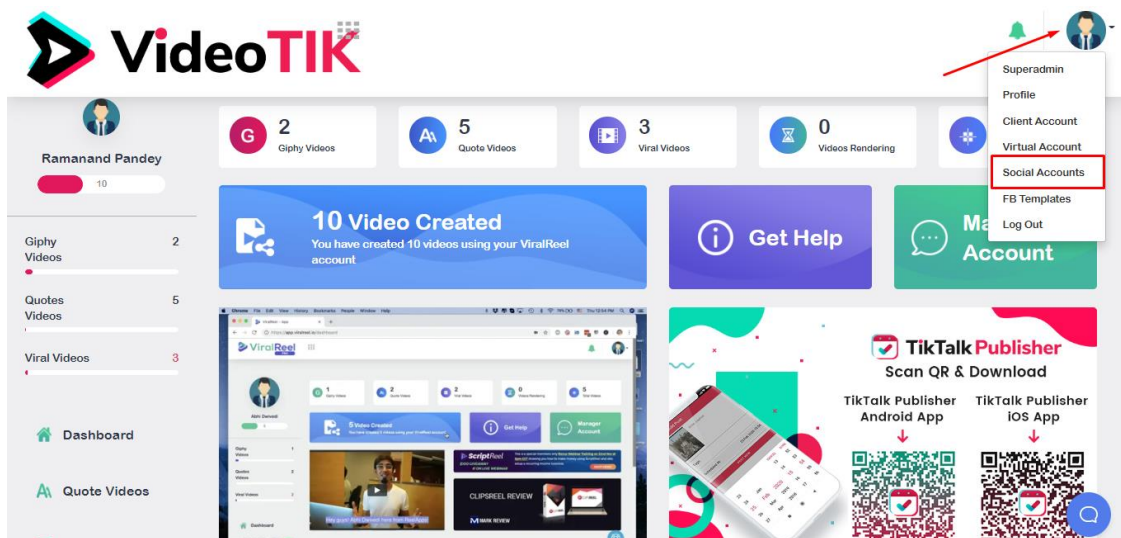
VideoTIK

Superadmin
Profile
Client Account
Virtual Account
Social Accounts
FB Templates
Log Out

Ramanand Pandey
10

2 Giphy Videos
5 Quote Videos
3 Viral Videos
0 Videos Rendering

Giphy Videos 2
Quotes Videos 5
Viral Videos 3

Dashboard
Quote Videos

10 Video Created
You have created 10 videos using your ViralReel account

Get Help

Ma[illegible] Account

ViralReel
Abhi Dwivedi
1 Giphy Videos
2 Quote Videos
2 Viral Videos
0 Videos Rendering
5 Video Created
Get Help
Manager Account
Dashboard
ScriptReel
CLIPSREEL REVIEW

TikTalk Publisher
Scan QR & Download
TikTalk Publisher Android App
TikTalk Publisher iOS App